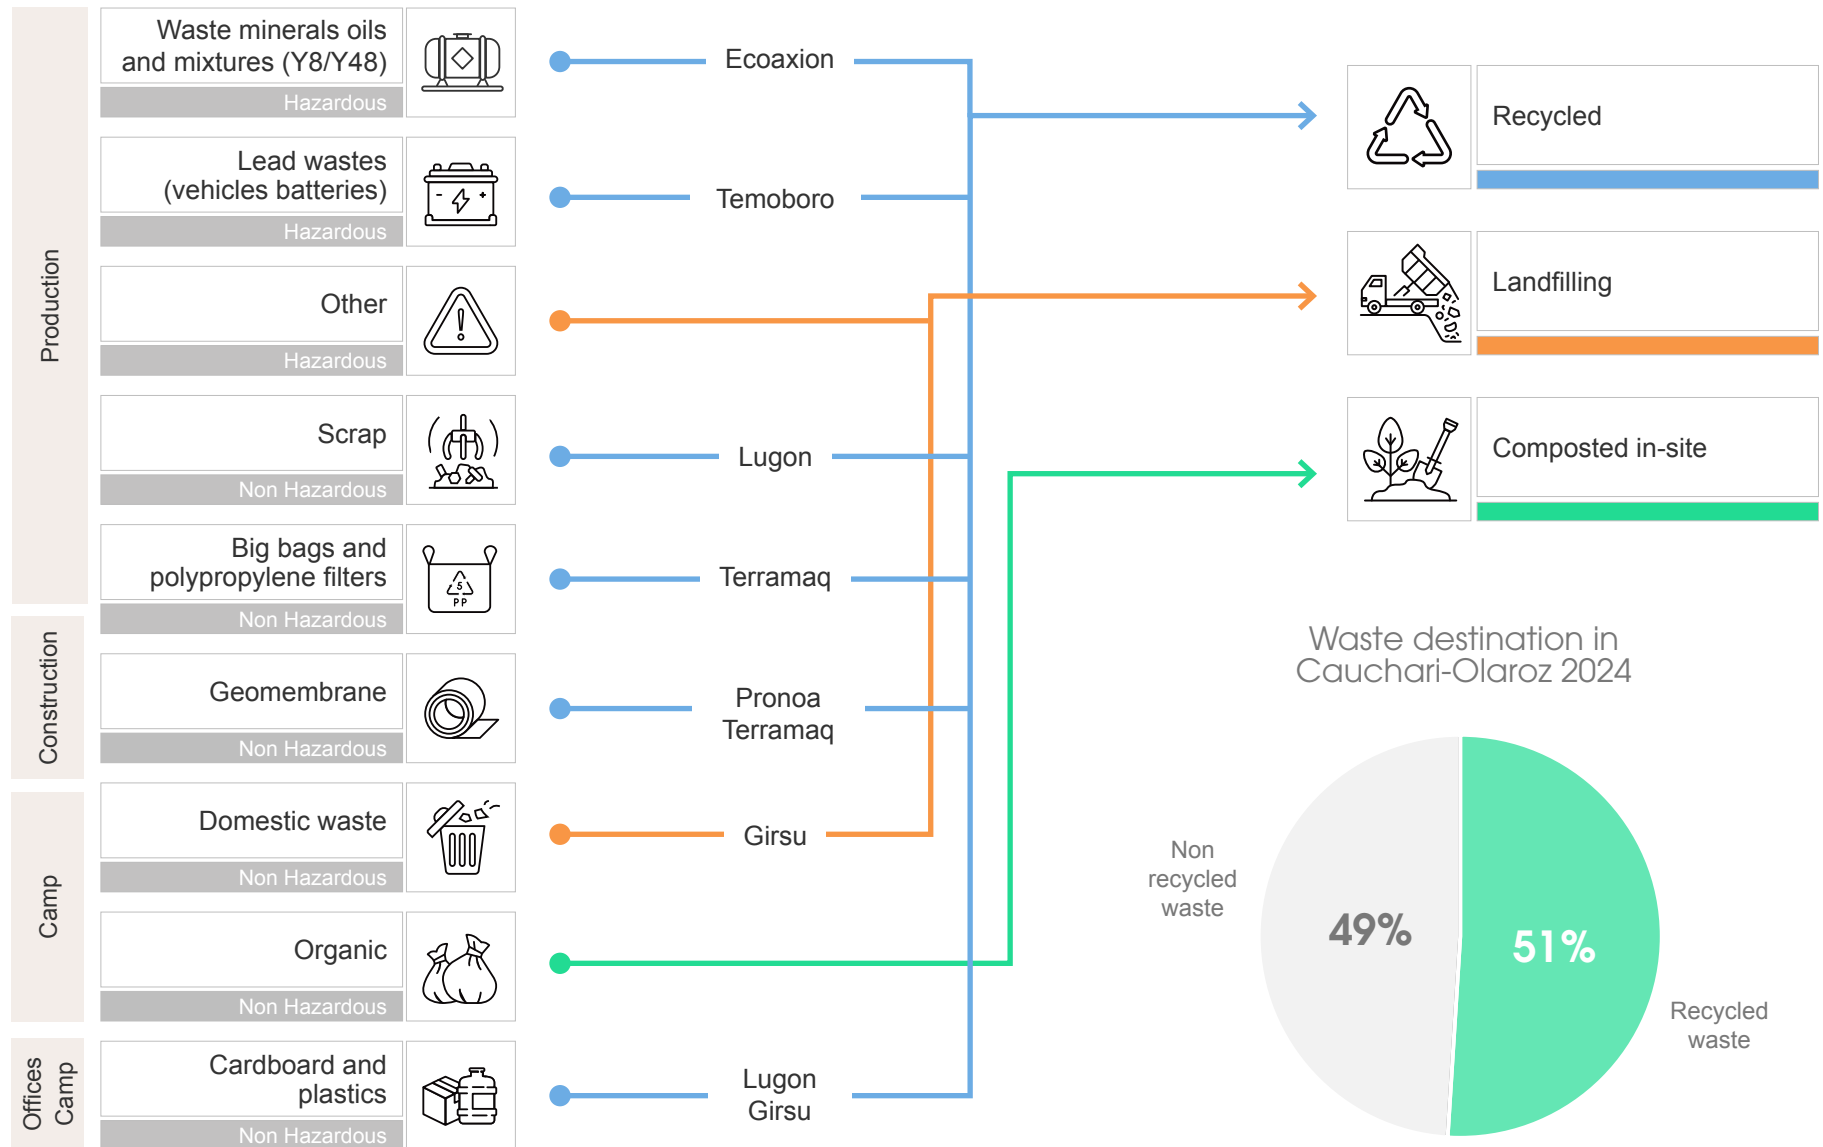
Production

Waste minerals oils and mixtures (Y8/Y48)
Hazardous

Lead wastes (vehicles batteries)
Hazardous

Other
Hazardous

Scrap
Non Hazardous

Big bags and polypropylene filters
Non Hazardous

Construction

Geomembrane
Non Hazardous

Camp

Domestic waste
Non Hazardous

Organic
Non Hazardous

Offices Camp

Cardboard and plastics
Non Hazardous

Ecoaxion

Temoboro

Lugon

Terramaq

Pronoa Terramaq

Girsu

Lugon Girsu

Recycled

Landfilling

Composted in-site

Waste destination in Cauchari-Olaroz 2024

Non recycled waste

49%

51%

Recycled waste